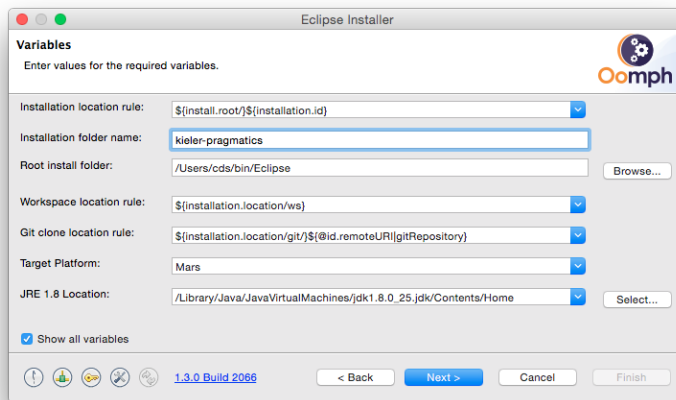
Eclipse Installer

Variables

Enter values for the required variables.

Oomph

Installation location rule: ${install.root/}${installation.id}

Installation folder name: kieler-pragmatics

Root install folder: /Users/cds/bin/Eclipse

Browse...

Workspace location rule: ${installation.location/ws}

Git clone location rule: ${installation.location/git/}${@id.remoteURI|gitRepository}

Target Platform: Mars

JRE 1.8 Location: /Library/Java/JavaVirtualMachines/jdk1.8.0_25.jdk/Contents/Home

Select...

Show all variables

1.3.0 Build 2066

< Back

Next >

Cancel

Finish